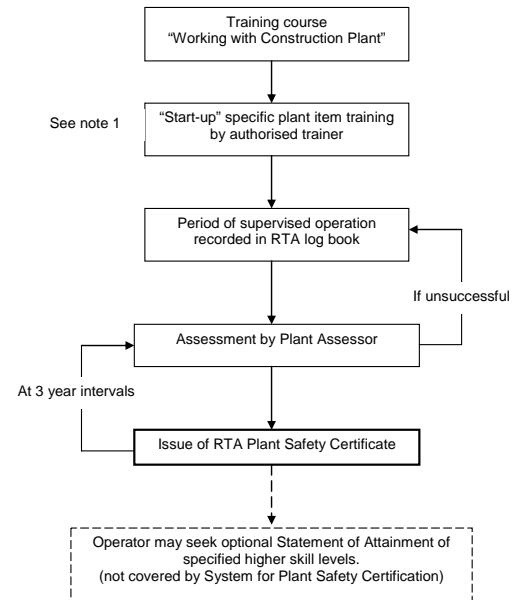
Training course
"Working with Construction Plant"

See note 1

"Start-up" specific plant item training by authorised trainer

Period of supervised operation recorded in RTA log book

If unsuccessful

Assessment by Plant Assessor

At 3 year intervals

Issue of RTA Plant Safety Certificate

Operator may seek optional Statement of Attainment of specified higher skill levels.
(not covered by System for Plant Safety Certification)